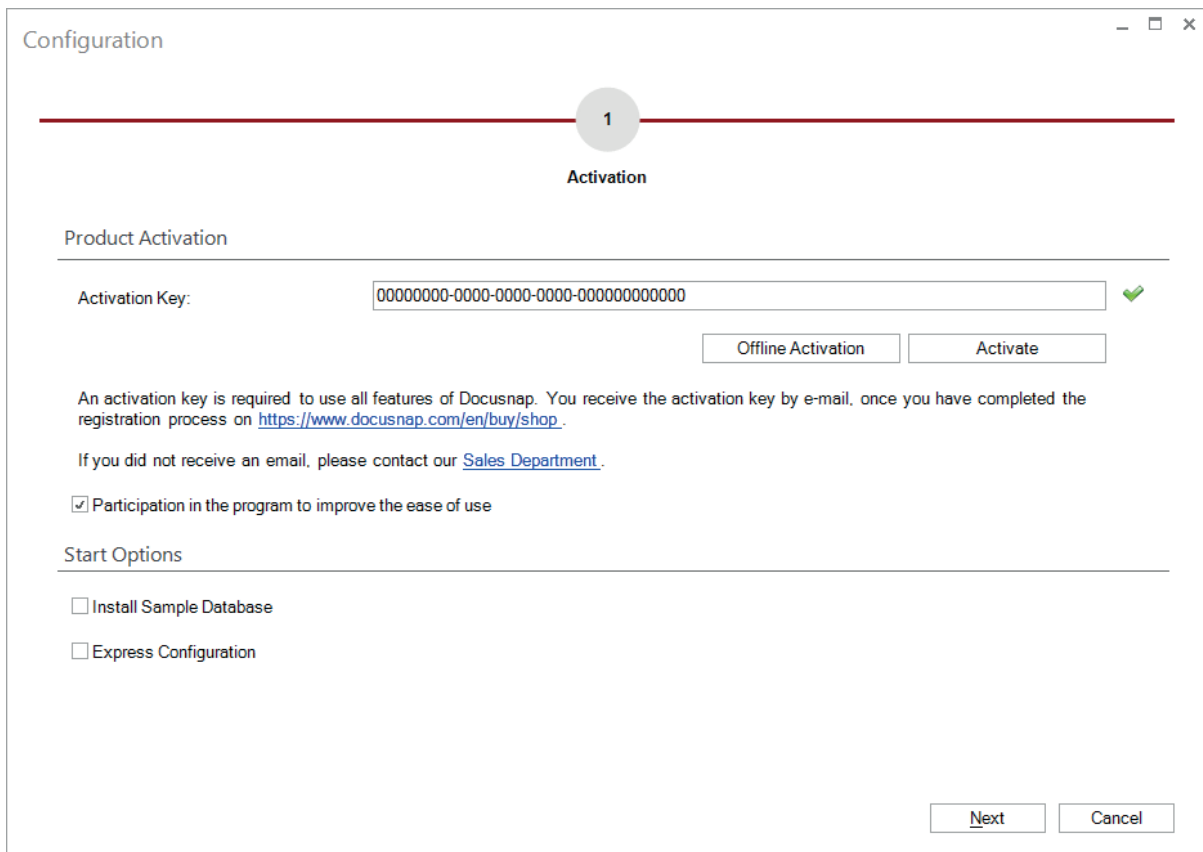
Configuration

1

Activation

Product Activation

Activation Key: 00000000-0000-0000-0000-000000000000

Offline Activation Activate

An activation key is required to use all features of Docusnap. You receive the activation key by e-mail, once you have completed the registration process on https://www.docusnap.com/en/buy/shop .

If you did not receive an email, please contact our Sales Department .

Participation in the program to improve the ease of use

Start Options

Install Sample Database

Express Configuration

Next Cancel